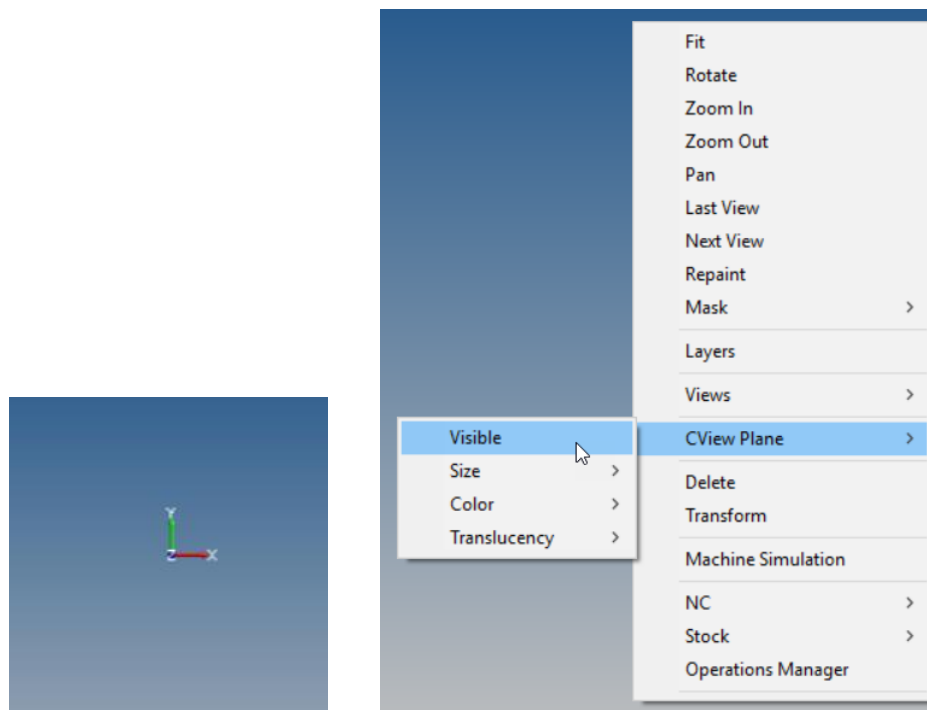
Y
Z
X

Fit
Rotate
Zoom In
Zoom Out
Pan
Last View
Next View
Repaint
Mask >
Layers
Views >
CView Plane >
Delete
Transform
Machine Simulation
NC >
Stock >
Operations Manager

Visible
Size >
Color >
Translucency >